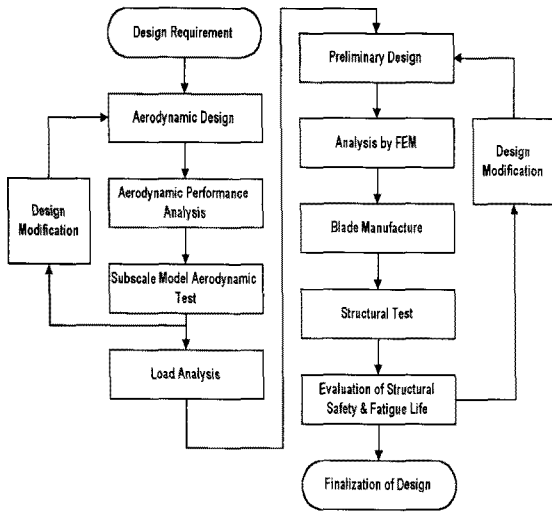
Design Requirement

Aerodynamic Design

Design Modification

Aerodynamic Performance Analysis

Subscale Model Aerodynamic Test

Load Analysis

Preliminary Design

Analysis by FEM

Blade Manufacture

Structural Test

Evaluation of Structural Safety & Fatigue Life

Design Modification

Finalization of Design